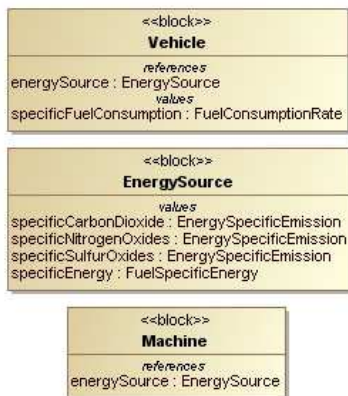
<<block>>
Vehicle

references
energySource : EnergySource
values
specificFuelConsumption : FuelConsumptionRate

<<block>>
EnergySource

values
specificCarbonDioxide : EnergySpecificEmission
specificNitrogenOxides : EnergySpecificEmission
specificSulfurOxides : EnergySpecificEmission
specificEnergy : FuelSpecificEnergy

<<block>>
Machine

references
energySource : EnergySource